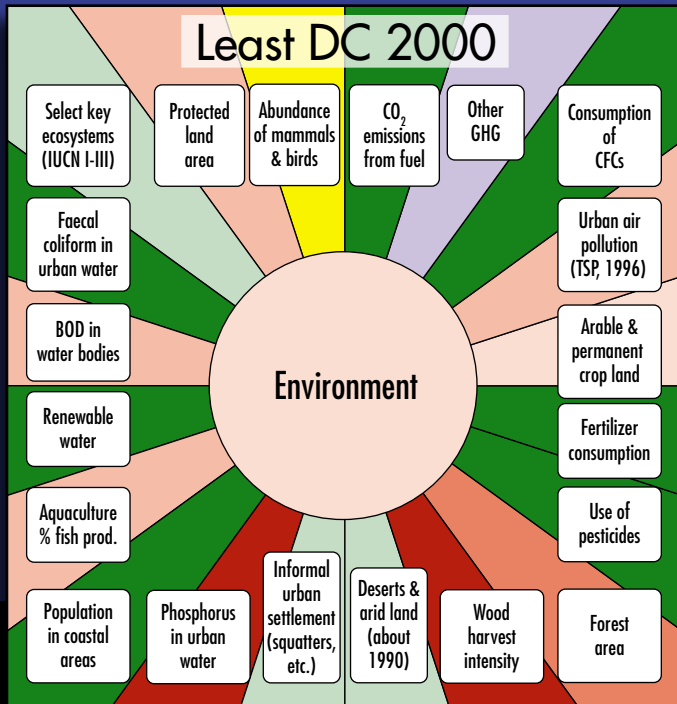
Least DC 2000

Select key ecosystems (IUCN I-III)

Protected land area

Abundance of mammals & birds

$CO_2$ emissions from fuel

Other GHG

Consumption of CFCs

Faecal coliform in urban water

Urban air pollution (TSP, 1996)

BOD in water bodies

Environment

Arable & permanent crop land

Renewable water

Fertilizer consumption

Aquaculture % fish prod.

Use of pesticides

Population in coastal areas

Phosphorus in urban water

Informal urban settlement (squatters, etc.)

Deserts & arid land (about 1990)

Wood harvest intensity

Forest area